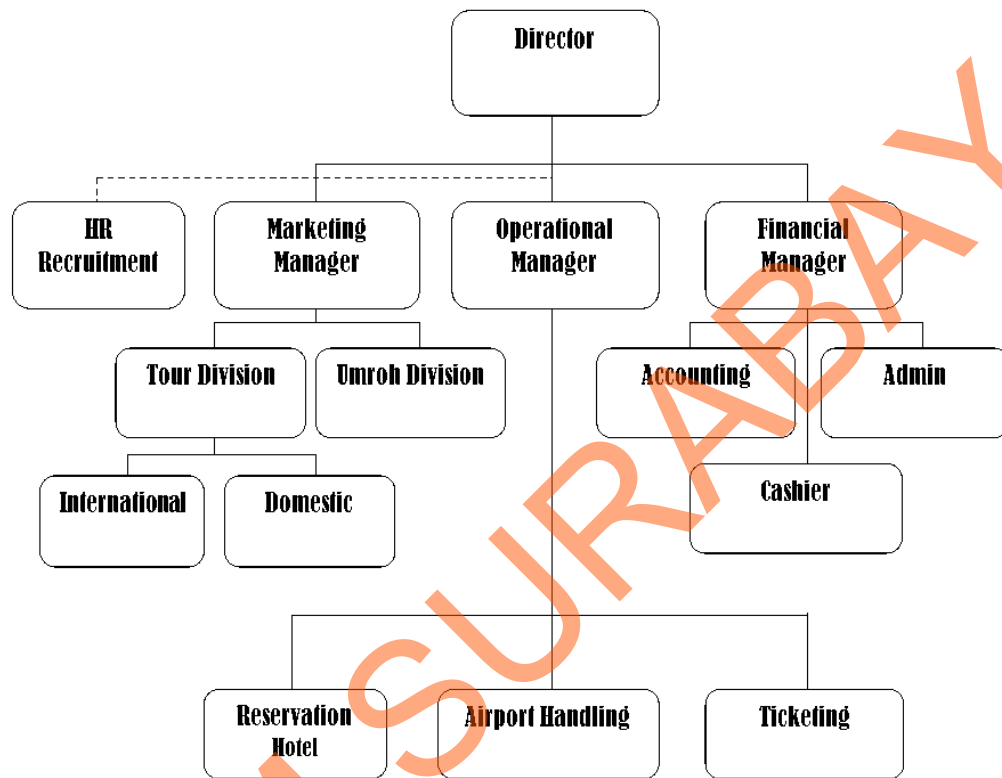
Director

HR Recruitment

Marketing Manager

Operational Manager

Financial Manager

Tour Division

Umroh Division

Accounting

Admin

International

Domestic

Cashier

Reservation Hotel

Airport Handling

Ticketing

SURABAYA